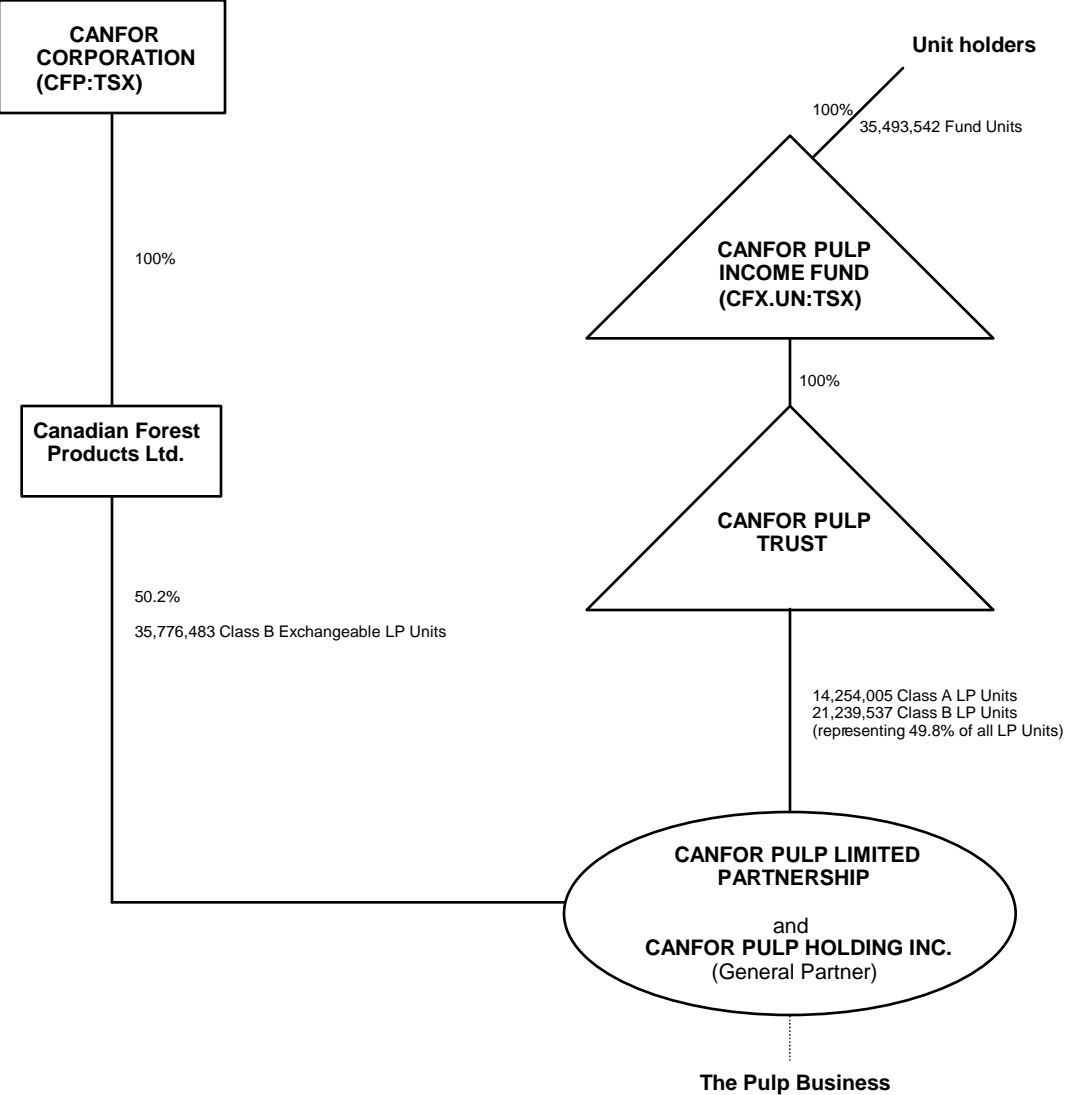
CANFOR CORPORATION (CFP:TSX)

Unit holders

100%

35,493,542 Fund Units

100%

CANFOR PULP INCOME FUND (CFX.UN:TSX)

100%

Canadian Forest Products Ltd.

CANFOR PULP TRUST

50.2%

35,776,483 Class B Exchangeable LP Units

14,254,005 Class A LP Units
21,239,537 Class B LP Units
(representing 49.8% of all LP Units)

CANFOR PULP LIMITED PARTNERSHIP

and

CANFOR PULP HOLDING INC.
(General Partner)

The Pulp Business